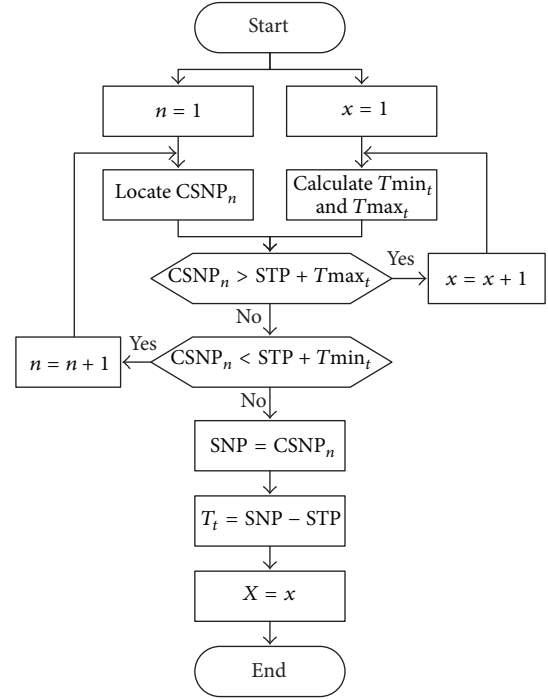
Start

$n = 1$

$x = 1$

Locate $\text{CSNP}_n$

Calculate $T\text{min}_t$ and $T\text{max}_t$

$\text{CSNP}_n > \text{STP} + T\text{max}_t$

Yes

$x = x + 1$

No

Yes

$n = n + 1$

$\text{CSNP}_n < \text{STP} + T\text{min}_t$

No

$\text{SNP} = \text{CSNP}_n$

$T_t = \text{SNP} - \text{STP}$

$X = x$

End